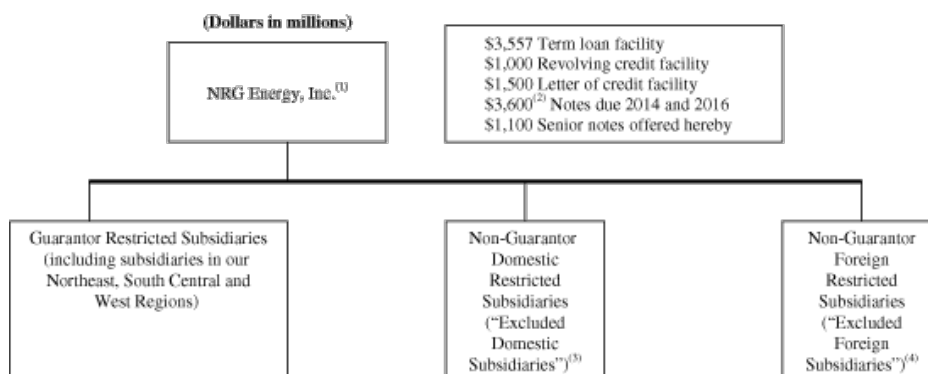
(Dollars in millions)

NRG Energy, Inc.$^{(1)}$

\$3,557 Term loan facility
\$1,000 Revolving credit facility
\$1,500 Letter of credit facility
\$3,600$^{(2)}$ Notes due 2014 and 2016
\$1,100 Senior notes offered hereby

Guarantor Restricted Subsidiaries (including subsidiaries in our Northeast, South Central and West Regions)

Non-Guarantor Domestic Restricted Subsidiaries ("Excluded Domestic Subsidiaries")$^{(3)}$

Non-Guarantor Foreign Restricted Subsidiaries ("Excluded Foreign Subsidiaries")$^{(4)}$